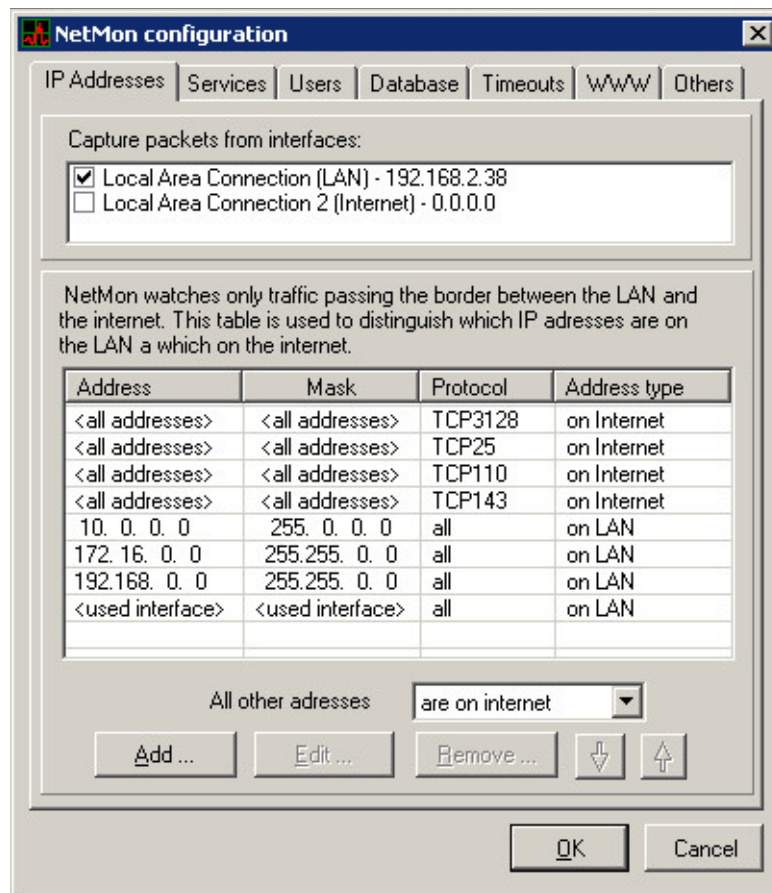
NetMon configuration

IP Addresses | Services | Users | Database | Timeouts | WWW | Others

Capture packets from interfaces:

☑ Local Area Connection (LAN) - 192.168.2.38
☐ Local Area Connection 2 (Internet) - 0.0.0.0

NetMon watches only traffic passing the border between the LAN and the internet. This table is used to distinguish which IP adresses are on the LAN a which on the internet.

| Address | Mask | Protocol | Address type |
|---|---|---|---|
| <all addresses> | <all addresses> | TCP3128 | on Internet |
| <all addresses> | <all addresses> | TCP25 | on Internet |
| <all addresses> | <all addresses> | TCP110 | on Internet |
| <all addresses> | <all addresses> | TCP143 | on Internet |
| 10. 0. 0. 0 | 255. 0. 0. 0 | all | on LAN |
| 172. 16. 0. 0 | 255.255. 0. 0 | all | on LAN |
| 192.168. 0. 0 | 255.255. 0. 0 | all | on LAN |
| <used interface> | <used interface> | all | on LAN |

All other adresses | are on internet

Add ... | Edit ... | Remove ...

OK | Cancel